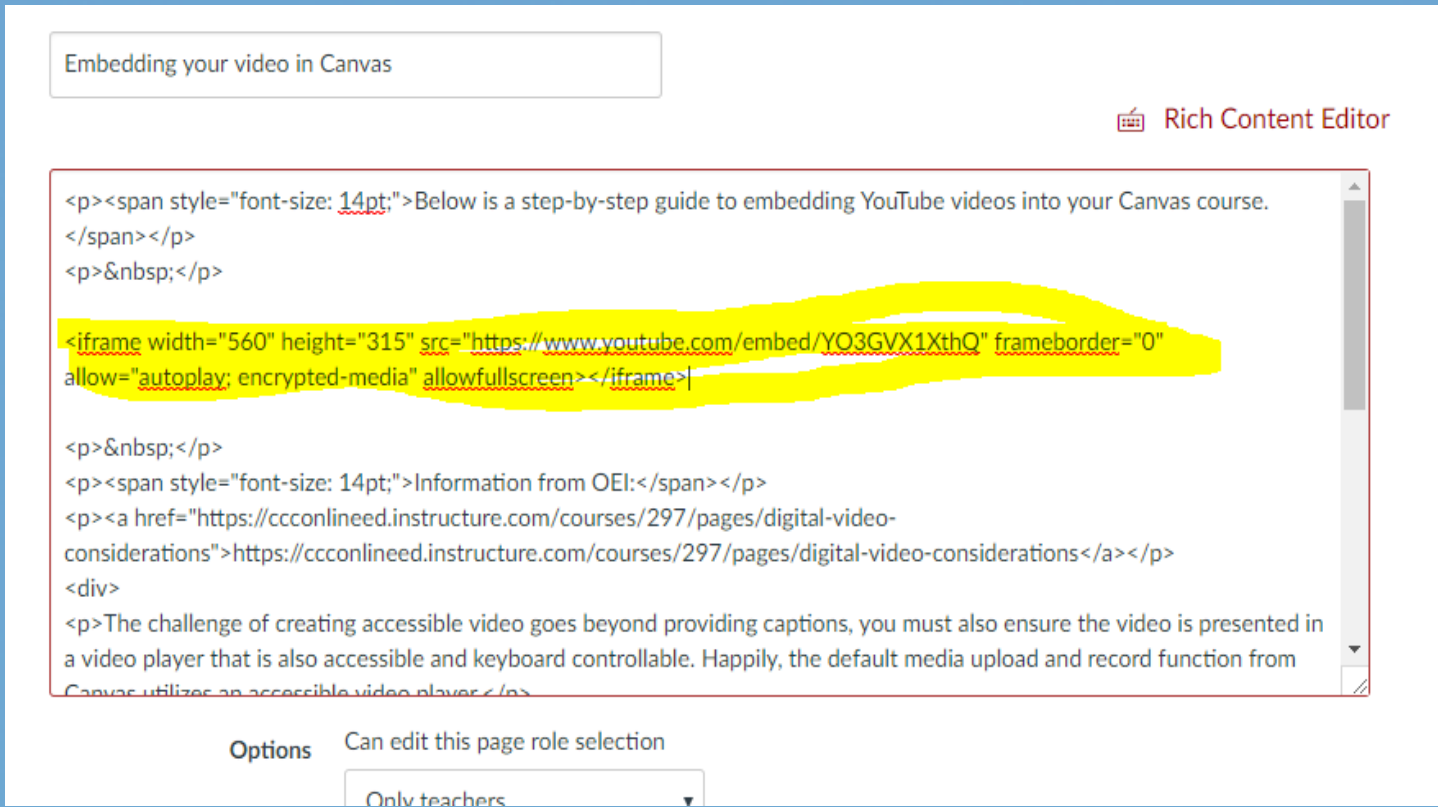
Embedding your video in Canvas

Rich Content Editor

<p><span style="font-size: 14pt;">Below is a step-by-step guide to embedding YouTube videos into your Canvas course.</span></p>
<p>&nbsp;</p>

<iframe width="560" height="315" src="https://www.youtube.com/embed/YO3GVX1XthQ" frameborder="0" allow="autoplay; encrypted-media" allowfullscreen></iframe>

<p>&nbsp;</p>
<p><span style="font-size: 14pt;">Information from OEI:</span></p>
<p><a href="https://ccconlineed.instructure.com/courses/297/pages/digital-video-considerations">https://ccconlineed.instructure.com/courses/297/pages/digital-video-considerations</a></p>
<div>
<p>The challenge of creating accessible video goes beyond providing captions, you must also ensure the video is presented in a video player that is also accessible and keyboard controllable. Happily, the default media upload and record function from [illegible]

Options Can edit this page role selection

Only teachers